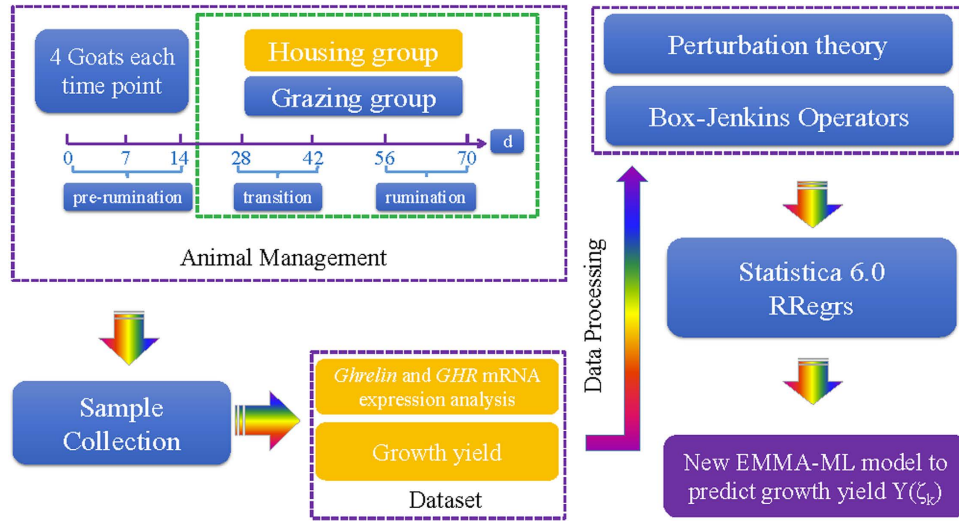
4 Goats each time point

Housing group

Grazing group

0 7 14 28 42 56 70 d

pre-rumination

transition

rumination

Animal Management

Perturbation theory

Box-Jenkins Operators

Data Processing

Statistica 6.0
RRegrs

Sample Collection

*Ghrelin* and *GHR* mRNA expression analysis

Growth yield

Dataset

New EMMA-ML model to predict growth yield $Y(\zeta_k)$